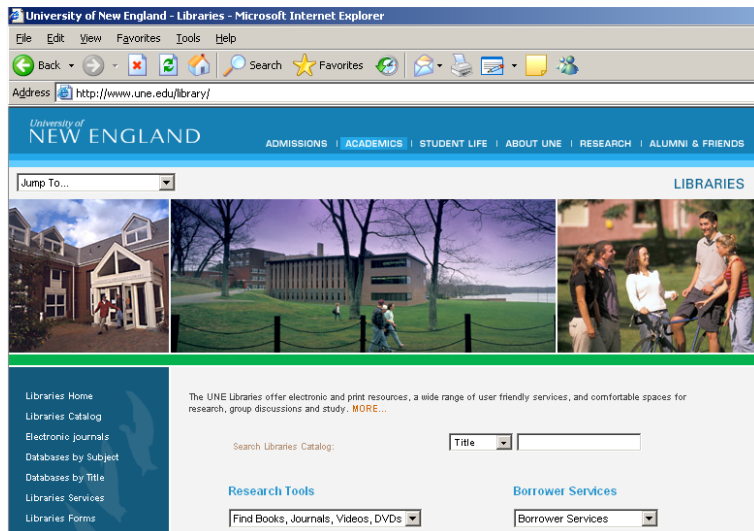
University of New England - Libraries - Microsoft Internet Explorer

File Edit View Favorites Tools Help

Back Search Favorites

Address http://www.une.edu/library/

University of NEW ENGLAND

ADMISSIONS | ACADEMICS | STUDENT LIFE | ABOUT UNE | RESEARCH | ALUMNI & FRIENDS

Jump To...

LIBRARIES

Libraries Home
Libraries Catalog
Electronic journals
Databases by Subject
Databases by Title
Libraries Services
Libraries Forms

The UNE Libraries offer electronic and print resources, a wide range of user friendly services, and comfortable spaces for research, group discussions and study. MORE...

Search Libraries Catalog: Title

Research Tools

Find Books, Journals, Videos, DVDs

Borrower Services

Borrower Services